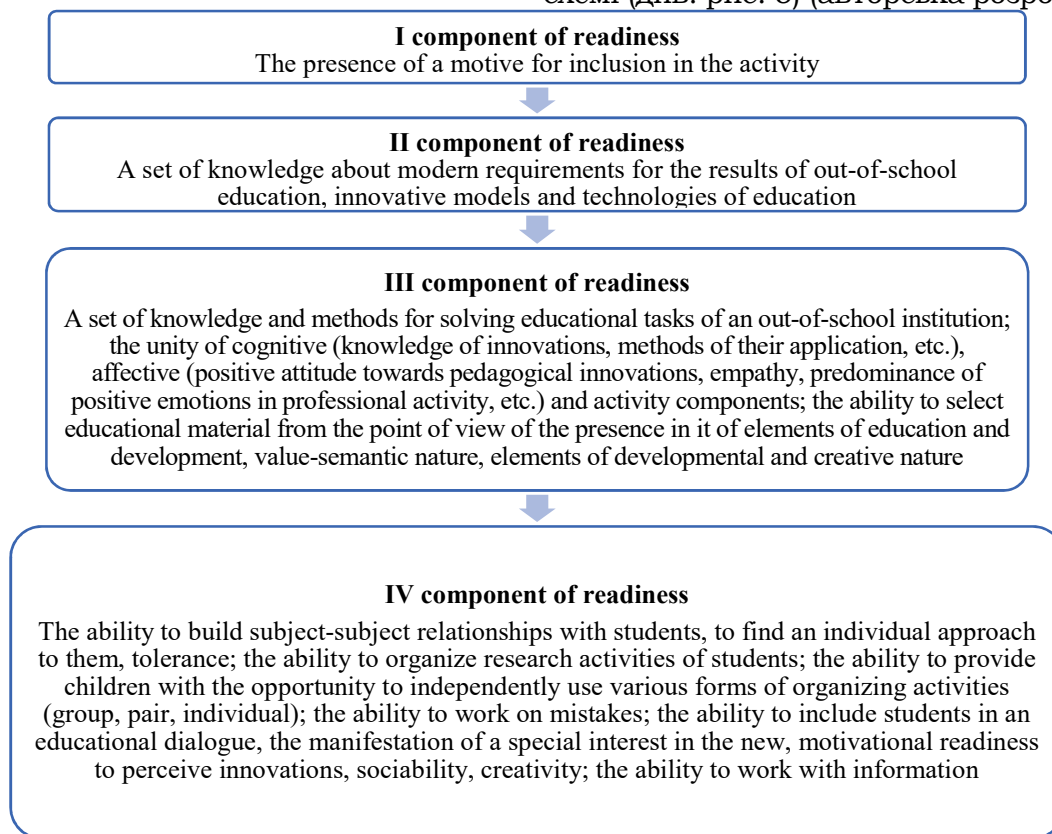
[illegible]

I component of readiness
The presence of a motive for inclusion in the activity

II component of readiness
A set of knowledge about modern requirements for the results of out-of-school education, innovative models and technologies of education

III component of readiness
A set of knowledge and methods for solving educational tasks of an out-of-school institution; the unity of cognitive (knowledge of innovations, methods of their application, etc.), affective (positive attitude towards pedagogical innovations, empathy, predominance of positive emotions in professional activity, etc.) and activity components; the ability to select educational material from the point of view of the presence in it of elements of education and development, value-semantic nature, elements of developmental and creative nature

IV component of readiness
The ability to build subject-subject relationships with students, to find an individual approach to them, tolerance; the ability to organize research activities of students; the ability to provide children with the opportunity to independently use various forms of organizing activities (group, pair, individual); the ability to work on mistakes; the ability to include students in an educational dialogue, the manifestation of a special interest in the new, motivational readiness to perceive innovations, sociability, creativity; the ability to work with information